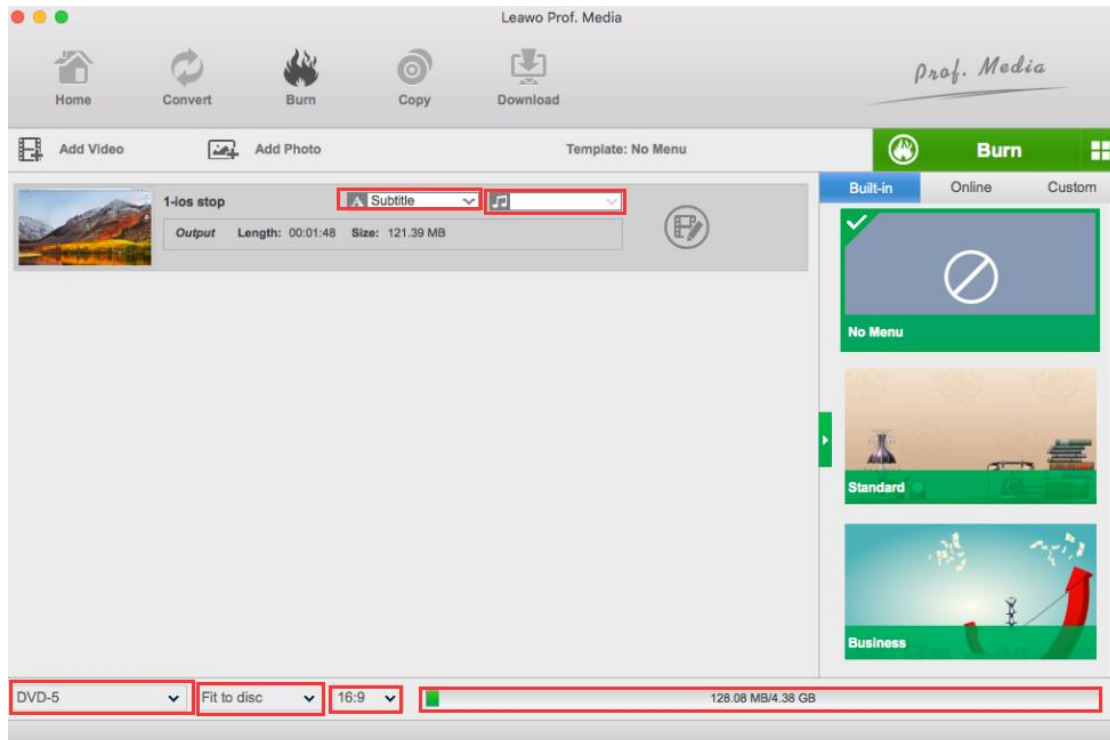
Leawo Prof. Media

Home Convert Burn Copy Download

Prof. Media

Add Video Add Photo Template: No Menu Burn

1-ios stop Subtitle

Output Length: 00:01:48 Size: 121.39 MB

Built-in Online Custom

No Menu

Standard

Business

DVD-5 Fit to disc 16:9 128.08 MB/4.38 GB